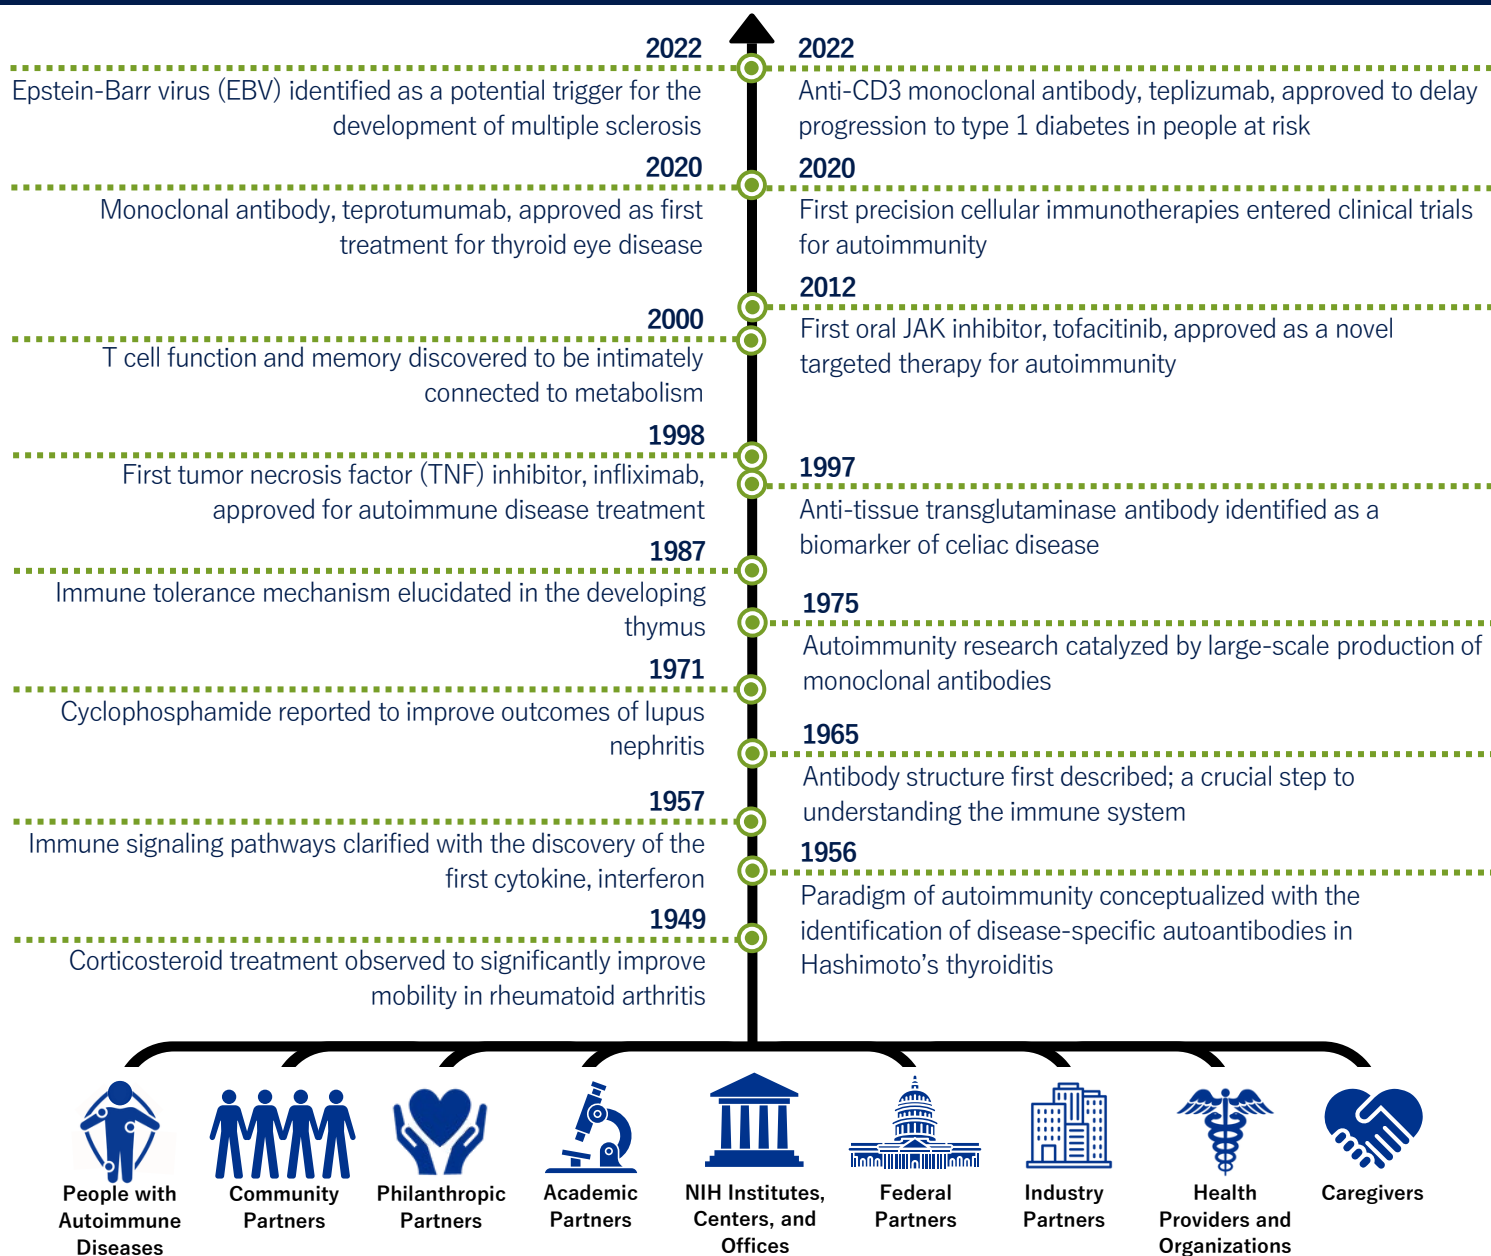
2022
Epstein-Barr virus (EBV) identified as a potential trigger for the development of multiple sclerosis

2022
Anti-CD3 monoclonal antibody, teplizumab, approved to delay progression to type 1 diabetes in people at risk

2020
Monoclonal antibody, teprotumumab, approved as first treatment for thyroid eye disease

2020
First precision cellular immunotherapies entered clinical trials for autoimmunity

2012
First oral JAK inhibitor, tofacitinib, approved as a novel targeted therapy for autoimmunity

2000
T cell function and memory discovered to be intimately connected to metabolism

1998
First tumor necrosis factor (TNF) inhibitor, infliximab, approved for autoimmune disease treatment

1997
Anti-tissue transglutaminase antibody identified as a biomarker of celiac disease

1987
Immune tolerance mechanism elucidated in the developing thymus

1975
Autoimmunity research catalyzed by large-scale production of monoclonal antibodies

1971
Cyclophosphamide reported to improve outcomes of lupus nephritis

1965
Antibody structure first described; a crucial step to understanding the immune system

1957
Immune signaling pathways clarified with the discovery of the first cytokine, interferon

1956
Paradigm of autoimmunity conceptualized with the identification of disease-specific autoantibodies in Hashimoto's thyroiditis

1949
Corticosteroid treatment observed to significantly improve mobility in rheumatoid arthritis

People with Autoimmune Diseases
Community Partners
Philanthropic Partners
Academic Partners
NIH Institutes, Centers, and Offices
Federal Partners
Industry Partners
Health Providers and Organizations
Caregivers